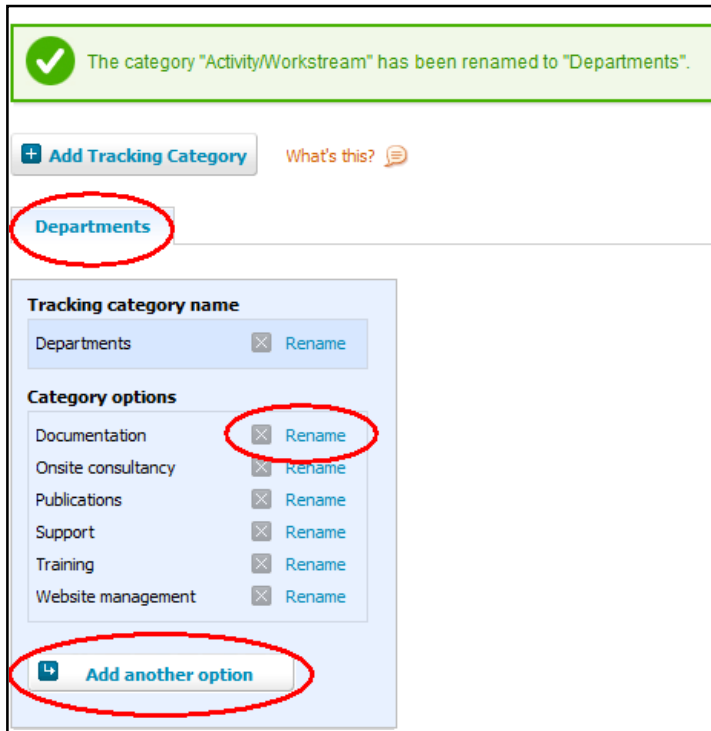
The category "Activity/Workstream" has been renamed to "Departments".

Add Tracking Category

What's this?

Departments

Tracking category name

Departments Rename

Category options

Documentation Rename
Onsite consultancy Rename
Publications Rename
Support Rename
Training Rename
Website management Rename

Add another option